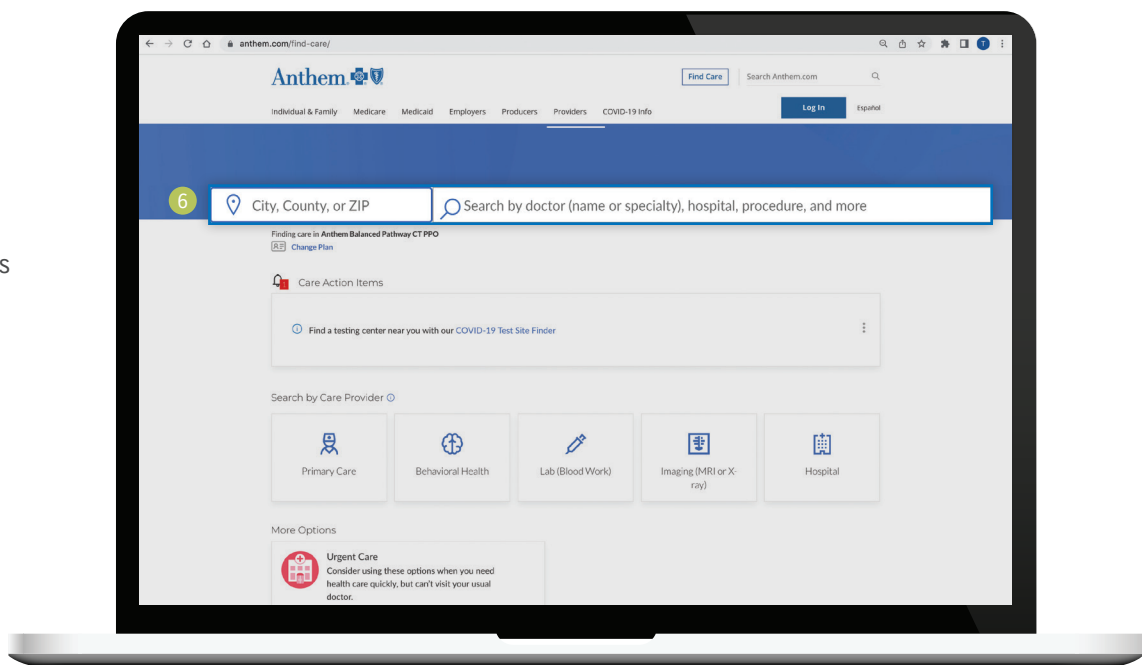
s

anthem.com/find-care/

Anthem

Find Care

Search Anthem.com

Individual & Family Medicare Medicaid Employers Producers Providers COVID-19 Info

Log In

Español

6

City, County, or ZIP

Search by doctor (name or specialty), hospital, procedure, and more

Finding care in Anthem Balanced Pathway CT PPO

Change Plan

Care Action Items

Find a testing center near you with our COVID-19 Test Site Finder

Search by Care Provider

Primary Care

Behavioral Health

Lab (Blood Work)

Imaging (MRI or X-ray)

Hospital

More Options

Urgent Care

Consider using these options when you need health care quickly, but can't visit your usual doctor.